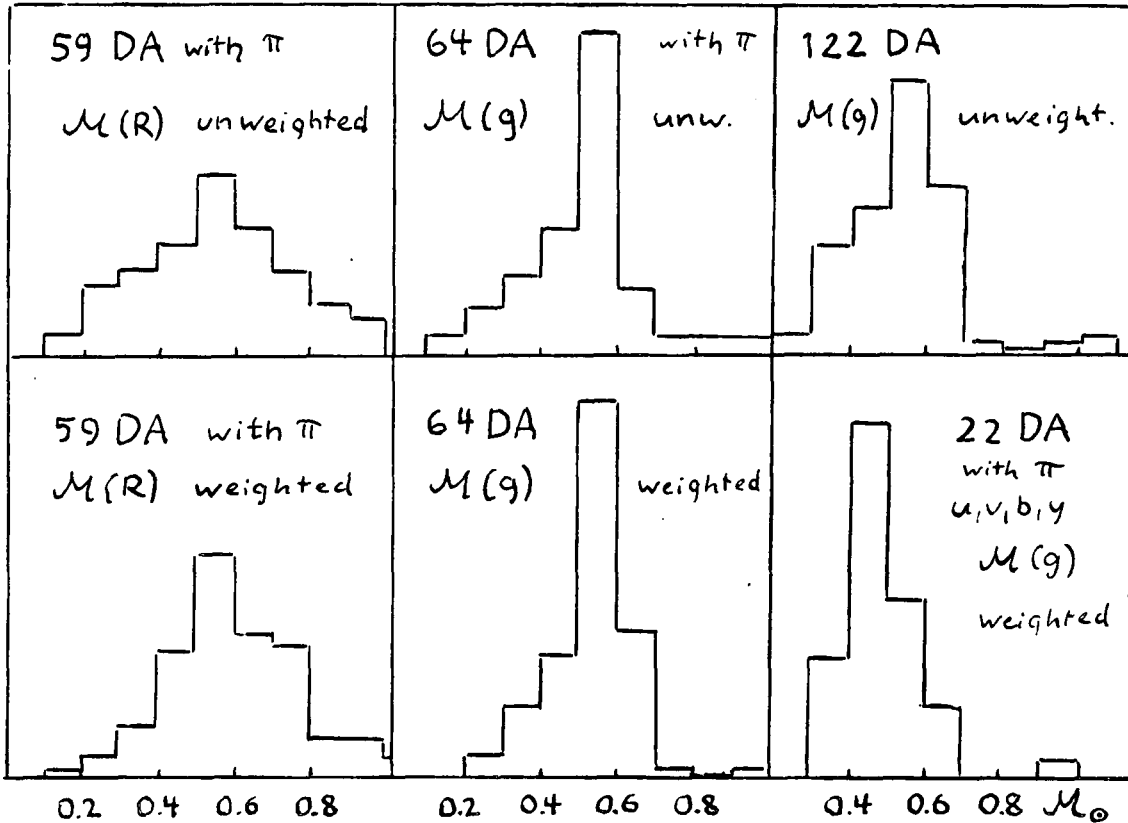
59 DA with $\pi$
$\mathcal{M}(R)$ unweighted

64 DA with $\pi$
$\mathcal{M}(g)$ unw.

122 DA
$\mathcal{M}(g)$ unweight.

59 DA with $\pi$
$\mathcal{M}(R)$ weighted

64 DA
$\mathcal{M}(g)$ weighted

22 DA
with $\pi$
$u,v,b,y$
$\mathcal{M}(g)$
weighted

0.2 0.4 0.6 0.8

0.2 0.4 0.6 0.8

0.4 0.6 0.8 $\mathcal{M}_{\odot}$